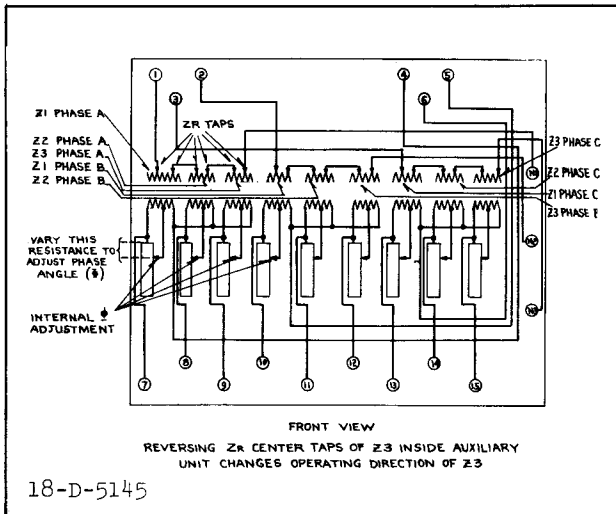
1
2
3
4
5
6
ZR TAPS
Z1 PHASE A
Z2 PHASE A
Z3 PHASE A
Z1 PHASE B
Z2 PHASE B
Z3 PHASE C
Z2 PHASE C
Z1 PHASE C
Z3 PHASE B
18
16A
16
VARY THIS RESISTANCE TO ADJUST PHASE ANGLE ($\phi$)
INTERNAL $\phi$ ADJUSTMENT
7
8
9
10
11
12
13
14
15

FRONT VIEW
REVERSING ZR CENTER TAPS OF Z3 INSIDE AUXILIARY UNIT CHANGES OPERATING DIRECTION OF Z3

18-D-5145